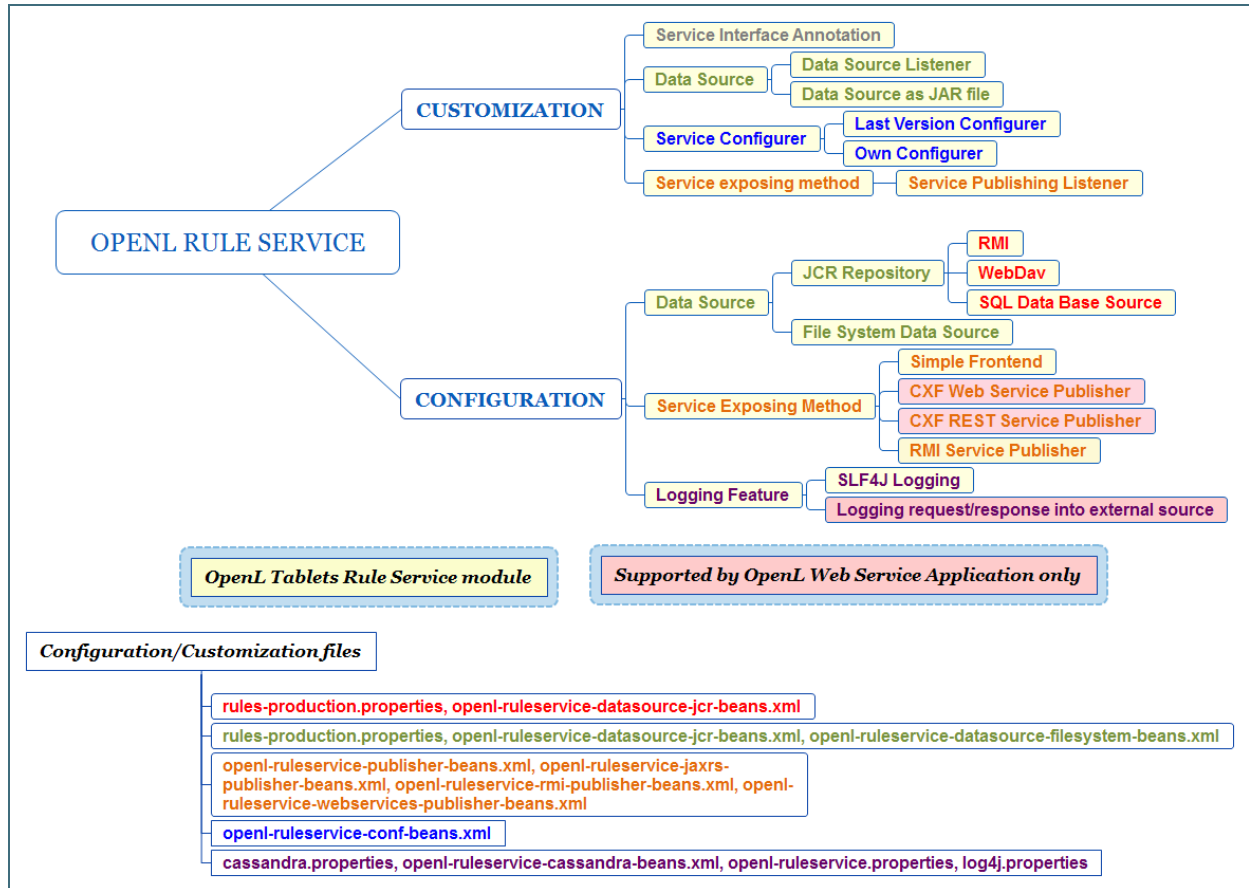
OPENL RULE SERVICE

CUSTOMIZATION

Service Interface Annotation

Data Source

Data Source Listener

Data Source as JAR file

Service Configurer

Last Version Configurer

Own Configurer

Service exposing method

Service Publishing Listener

CONFIGURATION

Data Source

JCR Repository

RMI

WebDav

SQL Data Base Source

File System Data Source

Service Exposing Method

Simple Frontend

CXF Web Service Publisher

CXF REST Service Publisher

RMI Service Publisher

Logging Feature

SLF4J Logging

Logging request/response into external source

OpenL Tablets Rule Service module

Supported by OpenL Web Service Application only

Configuration/Customization files

rules-production.properties, openl-ruleservice-datasource-jcr-beans.xml

rules-production.properties, openl-ruleservice-datasource-jcr-beans.xml, openl-ruleservice-datasource-filesystem-beans.xml

openl-ruleservice-publisher-beans.xml, openl-ruleservice-jaxrs-publisher-beans.xml, openl-ruleservice-rmi-publisher-beans.xml, openl-ruleservice-webservices-publisher-beans.xml

openl-ruleservice-conf-beans.xml

cassandra.properties, openl-ruleservice-cassandra-beans.xml, openl-ruleservice.properties, log4j.properties